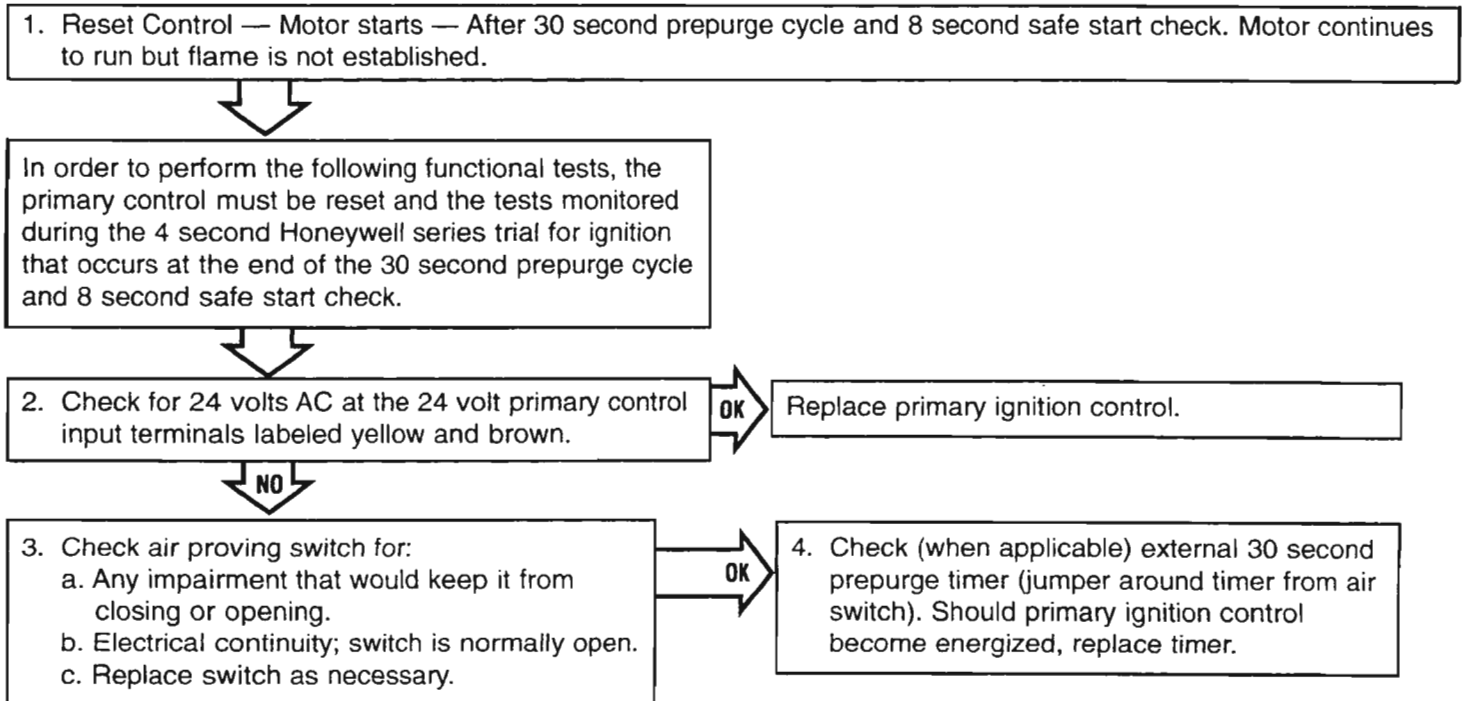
1. Reset Control — Motor starts — After 30 second prepurge cycle and 8 second safe start check. Motor continues to run but flame is not established.

In order to perform the following functional tests, the primary control must be reset and the tests monitored during the 4 second Honeywell series trial for ignition that occurs at the end of the 30 second prepurge cycle and 8 second safe start check.

2. Check for 24 volts AC at the 24 volt primary control input terminals labeled yellow and brown.

OK

Replace primary ignition control.

NO

3. Check air proving switch for:
a. Any impairment that would keep it from closing or opening.
b. Electrical continuity; switch is normally open.
c. Replace switch as necessary.

OK

4. Check (when applicable) external 30 second prepurge timer (jumper around timer from air switch). Should primary ignition control become energized, replace timer.